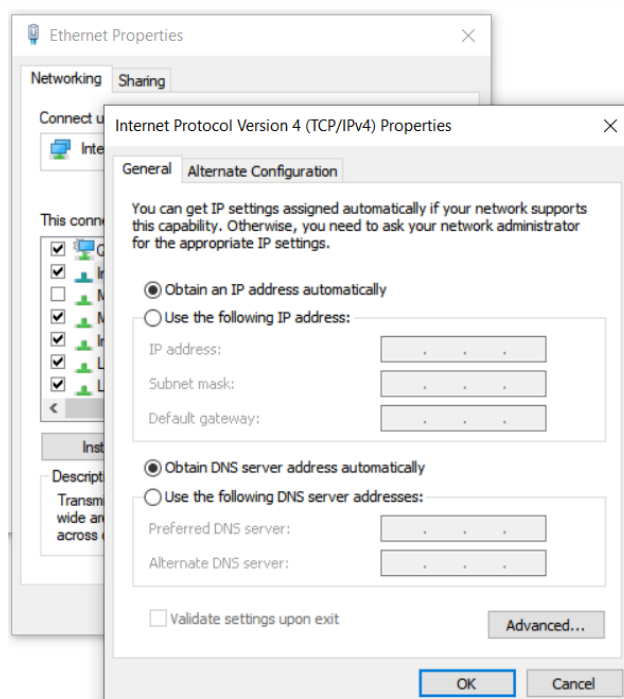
Ethernet Properties

Networking Sharing

Connect u

Inte

This conn

G

Ir

M

M

Ir

L

L

Inst

Descript

Transm
wide ar
across

Internet Protocol Version 4 (TCP/IPv4) Properties

General Alternate Configuration

You can get IP settings assigned automatically if your network supports this capability. Otherwise, you need to ask your network administrator for the appropriate IP settings.

Obtain an IP address automatically

Use the following IP address:

IP address: . . .

Subnet mask: . . .

Default gateway: . . .

Obtain DNS server address automatically

Use the following DNS server addresses:

Preferred DNS server: . . .

Alternate DNS server: . . .

Validate settings upon exit

Advanced...

OK Cancel